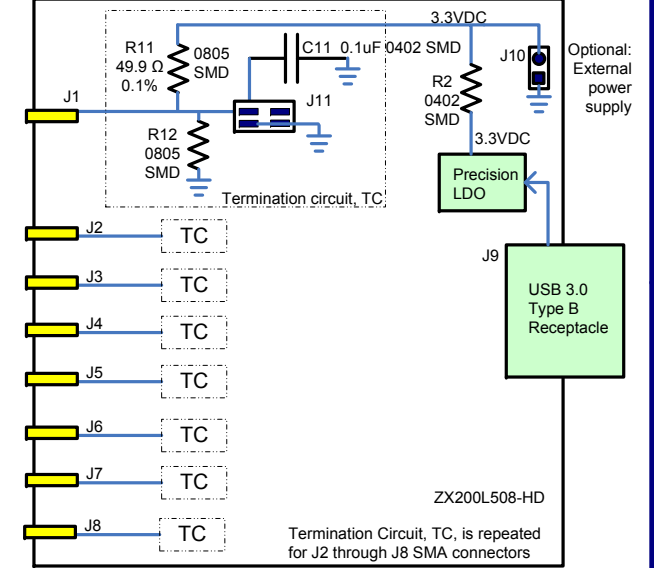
3.3VDC

R11
49.9 Ω
0.1%

0805
SMD

C11 0.1uF 0402 SMD

J10

Optional:
External
power
supply

R2
0402
SMD

J1

J11

R12
0805
SMD

3.3VDC

Precision
LDO

Termination circuit, TC

J2
TC

J3
TC

J9

USB 3.0
Type B
Receptacle

J4
TC

J5
TC

J6
TC

J7
TC

ZX200L508-HD

J8
TC

Termination Circuit, TC, is repeated for J2 through J8 SMA connectors